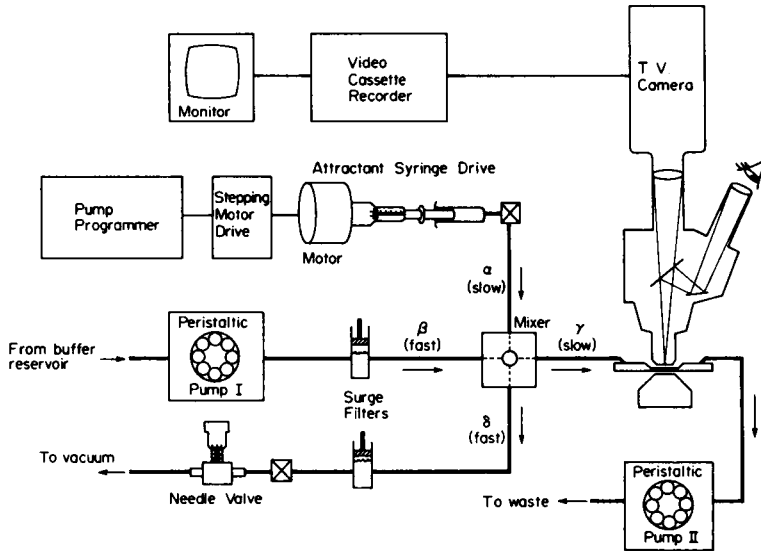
Monitor

Video Cassette Recorder

T V Camera

Attractant Syringe Drive

Pump Programmer

Stepping Motor Drive

Motor

$\alpha$ (slow)

Peristaltic Pump I

From buffer reservoir

$\beta$ (fast)

Mixer

$\gamma$ (slow)

Surge Filters

$\delta$ (fast)

To vacuum

Needle Valve

To waste

Peristaltic Pump II